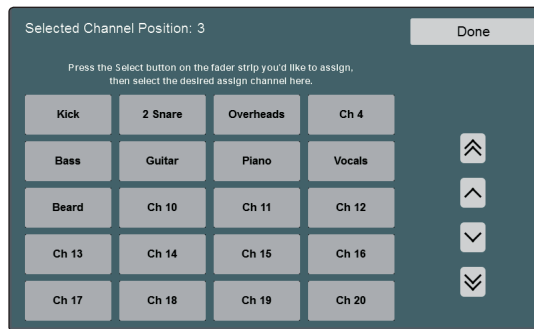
Selected Channel Position: 3

Done

Press the Select button on the fader strip you'd like to assign, then select the desired assign channel here.

| Kick | 2 Snare | Overheads | Ch 4 |
|---|---|---|---|
| Bass | Guitar | Piano | Vocals |
| Beard | Ch 10 | Ch 11 | Ch 12 |
| Ch 13 | Ch 14 | Ch 15 | Ch 16 |
| Ch 17 | Ch 18 | Ch 19 | Ch 20 |